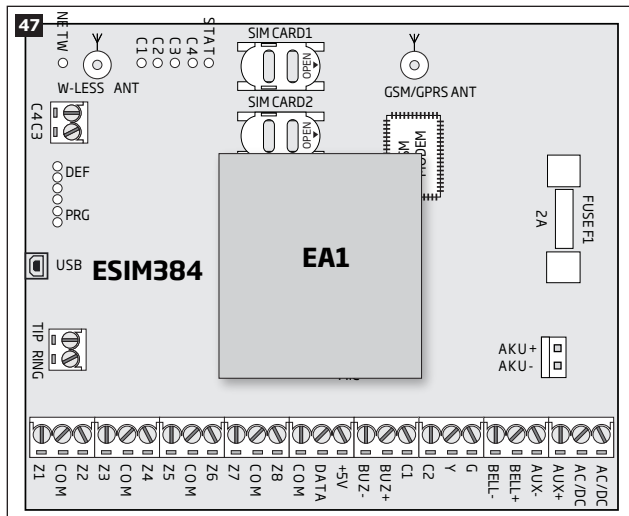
47

NETW

W-LESS ANT

C1 C2 C3 C4 STAT

SIM CARD1

OPEN

SIM CARD2

OPEN

GSM/GPRS ANT

C4 C3

DEF

PRG

USB

ESIM384

EA1

FUSE F1

2A

TIP RING

AKU+

AKU-

Z1 COM Z2 Z3 COM Z4 Z5 COM Z6 Z7 COM Z8 COM DATA +5V BUZ- BUZ+ C1 C2 Y G BELL- BELL+ AUX- AUX+ AC/DC AC/DC